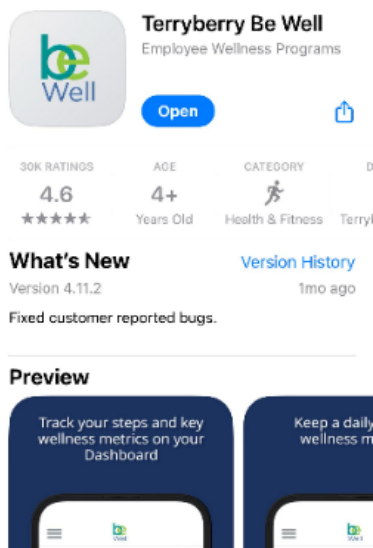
be
Well

Terryberry Be Well
Employee Wellness Programs

Open

30K RATINGS
4.6
★★★★★

AGE
4+
Years Old

CATEGORY
Health & Fitness

D
Terryb

What's New
Version History
Version 4.11.2
1mo ago

Fixed customer reported bugs.

Preview

Track your steps and key wellness metrics on your Dashboard

be
Well

Keep a daily
wellness m

be
Well